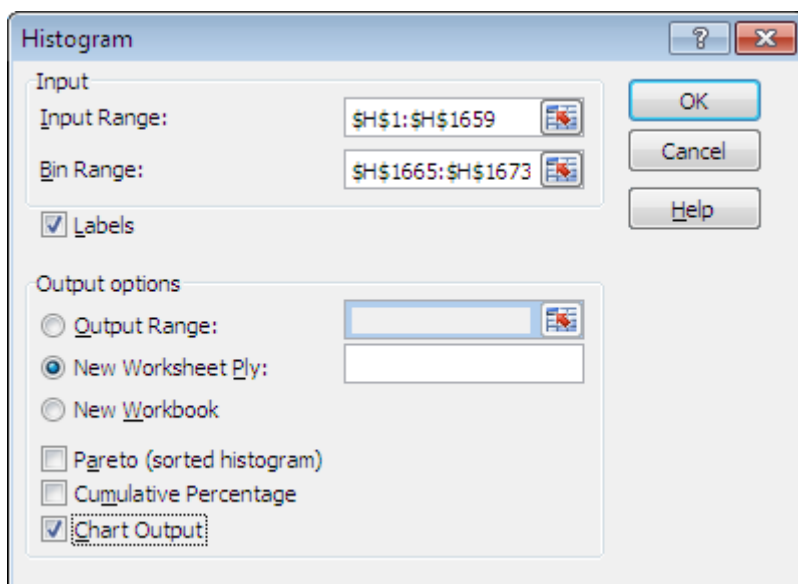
Histogram

?

Input

Input Range:

$H$1:$H$1659

Bin Range:

$H$1665:$H$1673

Labels

OK

Cancel

Help

Output options

Output Range:

New Worksheet Ply:

New Workbook

Pareto (sorted histogram)

Cumulative Percentage

Chart Output